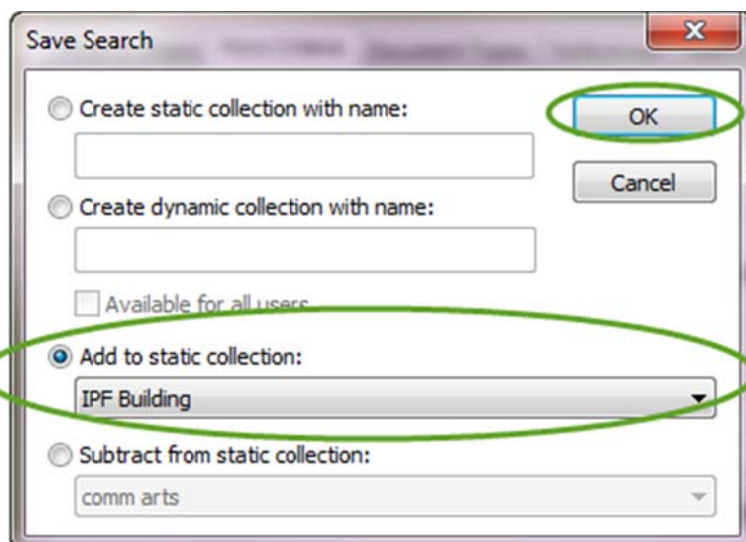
Save Search

Create static collection with name:

OK

Cancel

Create dynamic collection with name:

Available for all users

Add to static collection:

IPF Building

Subtract from static collection:

comm arts